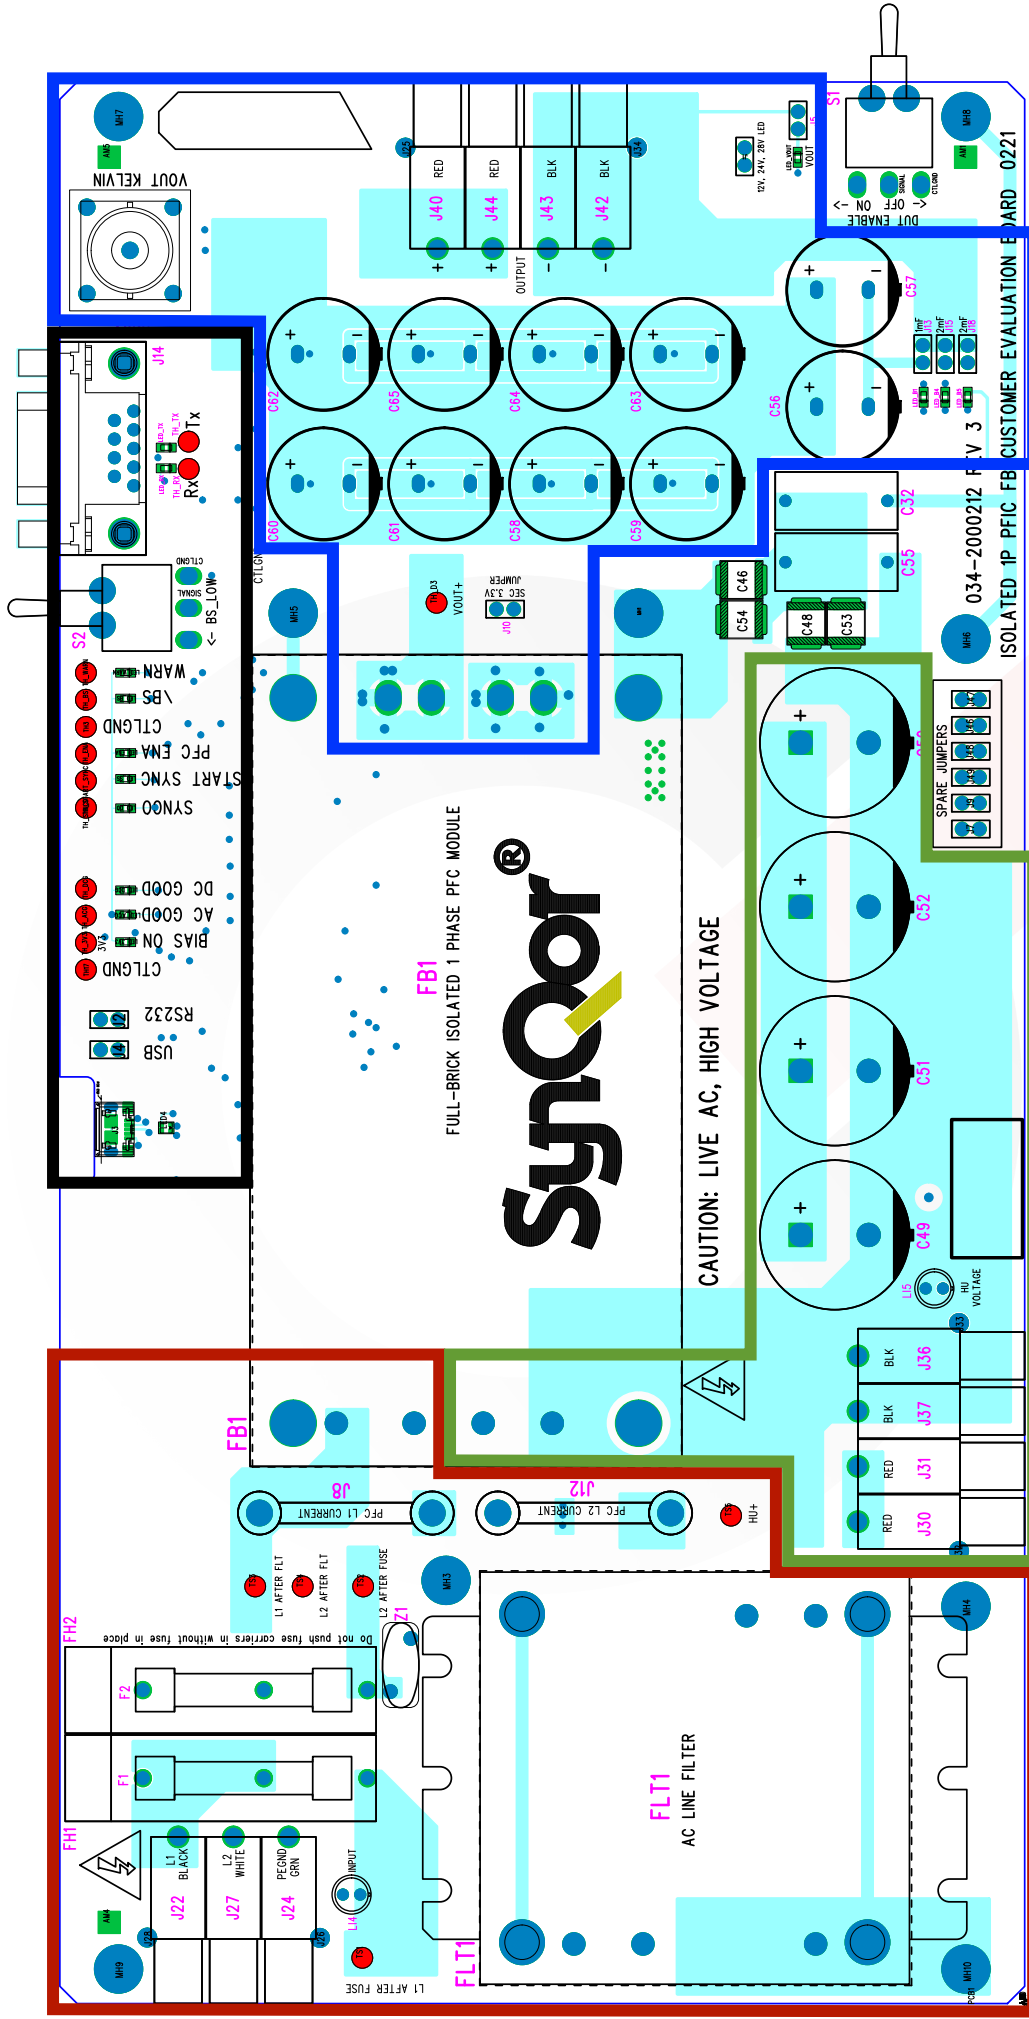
ISOLATED 1P PFIC FB CUSTOMER EVALUATION BOARD 0221
034-200212 REV 3

VOUT KELVIN
RED J40 +
RED J44 +
BLK J43 −
BLK J42 −
OUTPUT
J25
J34
12V, 24V, 28V LED
VOUT
S1
DUT ENABLE
<- ON OFF ->
SIGNAL
CTLGND
C57
C56
1mF J13
2mF J15
2mF J18
C62 C65 C64 C63
C60 C61 C58 C59
C32
C55
C46
C54
C48
C53
J14
Tx
Rx
S2
CTLGND
SIGNAL
<- BS_LOW
CTLGND
WARN
BS\
CTLGND
PFC ENA
START SYNC
SYNCO
DC GOOD
AC GOOD
BIAS ON
CTLGND
3V3
RS232
J2
J4
USB
D4
MH7
MH8
MH5
MH6
AM5
AM1
VOUT+
D3
SEC 3.3V JUMPER
J10
SPARE JUMPERS
J47
J46
J48
J45
J9
J11
C50
C52
C51
C49
FULL-BRICK ISOLATED 1 PHASE PFC MODULE
FB1
SynQor®
CAUTION: LIVE AC, HIGH VOLTAGE
L15
HU VOLTAGE
J33
BLK J36
BLK J37
RED J31
RED J30
FB1
J8
PFC L1 CURRENT
J12
PFC L2 CURRENT
HU+
L1 AFTER FLT
L2 AFTER FLT
L2 AFTER FUSE
Z1
MH3
MH4
FH2
Do not push fuse carriers in without fuse in place
F2
F1
FH1
L1 BLACK J22
L2 WHITE J27
PEGND GRN J24
INPUT
L14
J28
J29
L1 AFTER FUSE
AM4
MH9
MH10
FLT1
AC LINE FILTER
FLT1